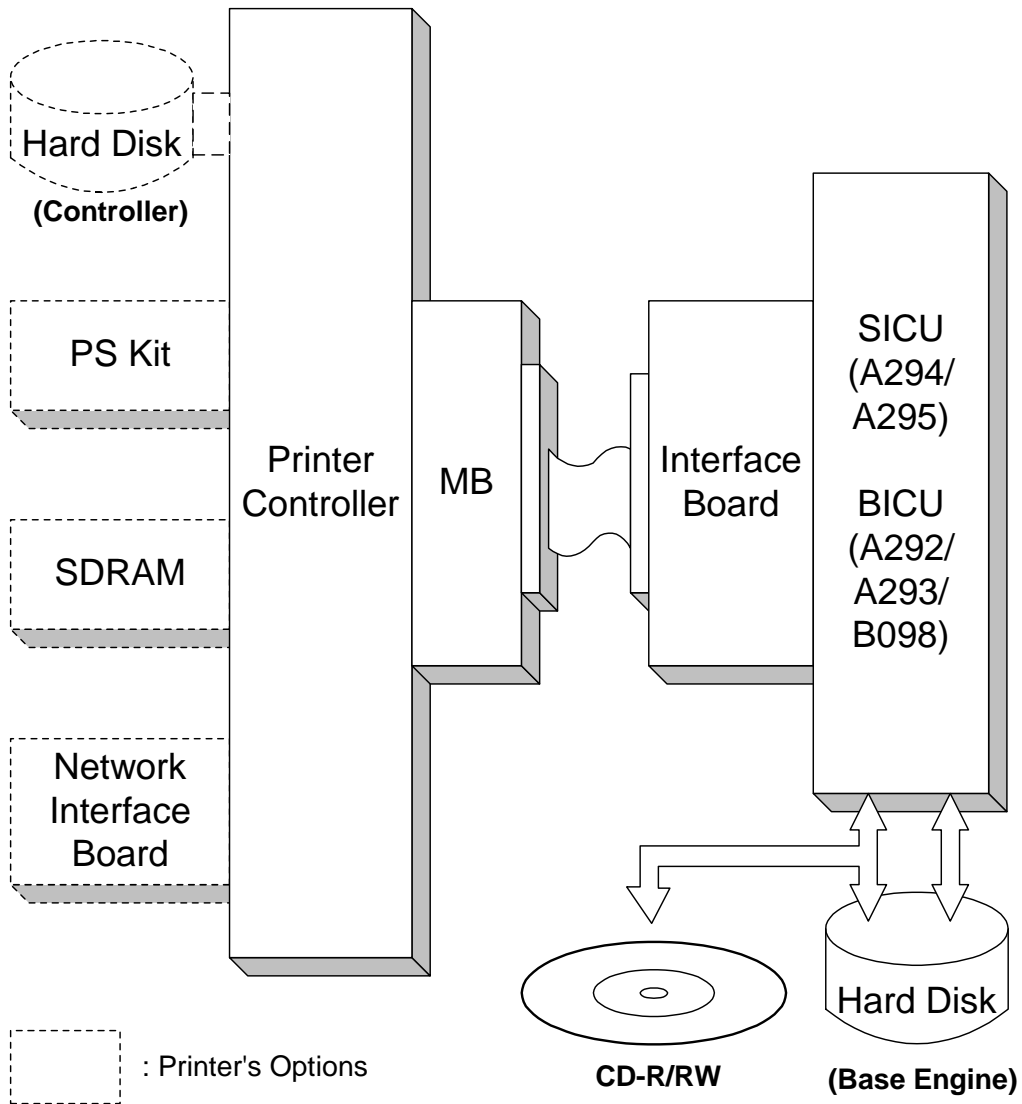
Hard Disk
(Controller)

PS Kit

SDRAM

Network Interface Board

Printer Controller

MB

Interface Board

SICU (A294/ A295)

BICU (A292/ A293/ B098)

CD-R/RW

Hard Disk
(Base Engine)

: Printer's Options